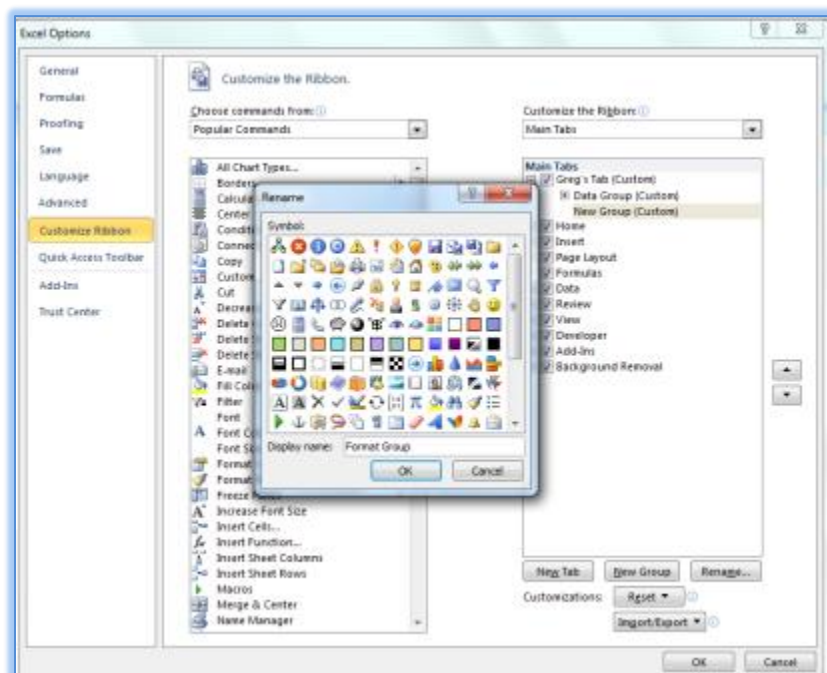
Excel Options

General
Formulas
Proofing
Save
Language
Advanced
Customize Ribbon
Quick Access Toolbar
Add-Ins
Trust Center

Customize the Ribbon.

Choose commands from:
Popular Commands

All Chart Types...
Borders
Calcula
Center
Conditi
Connec
Copy
Custom
Cut
Decrea
Delete
Delete
Delete
E-mail
Fill Col
Filter
Font
Font C
Font Si
Format
Format
Freeze
Increase Font Size
Insert Cells...
Insert Function...
Insert Sheet Columns
Insert Sheet Rows
Macros
Merge & Center
Name Manager

Rename
Symbol:
Display name: Format Group
OK
Cancel

Customize the Ribbon:
Main Tabs

Main Tabs
Greg's Tab (Custom)
Data Group (Custom)
New Group (Custom)
Home
Insert
Page Layout
Formulas
Data
Review
View
Developer
Add-Ins
Background Removal

New Tab
New Group
Rename...
Customizations:
Reset ▾
Import/Export ▾

OK
Cancel